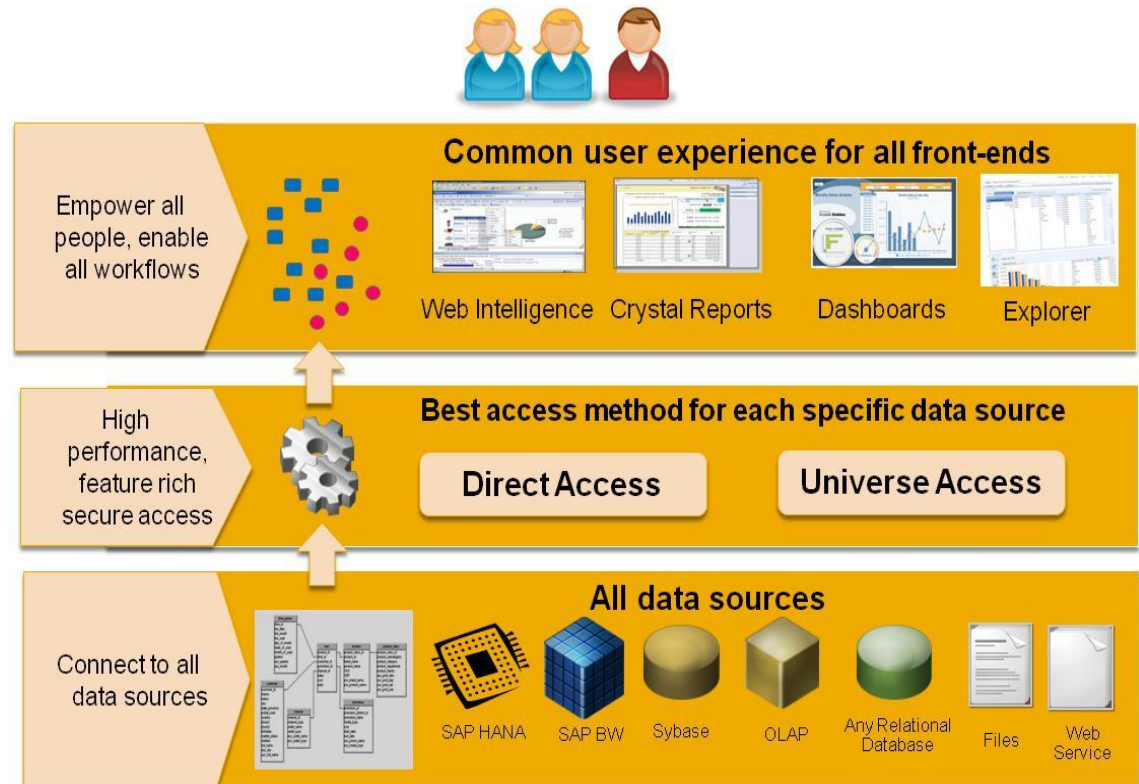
Empower all people, enable all workflows

Common user experience for all front-ends

Web Intelligence

Crystal Reports

Dashboards

Explorer

High performance, feature rich secure access

Best access method for each specific data source

Direct Access

Universe Access

Connect to all data sources

All data sources

SAP HANA

SAP BW

Sybase

OLAP

Any Relational Database

Files

Web Service